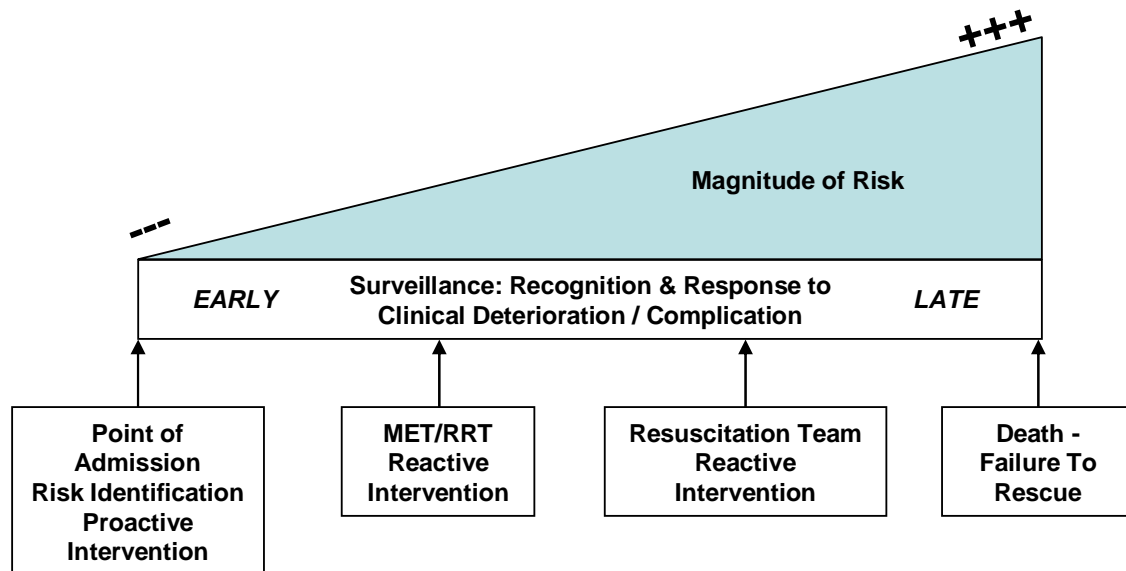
+++

---

Magnitude of Risk

EARLY

Surveillance: Recognition & Response to Clinical Deterioration / Complication

LATE

Point of Admission Risk Identification Proactive Intervention

MET/RRT Reactive Intervention

Resuscitation Team Reactive Intervention

Death - Failure To Rescue